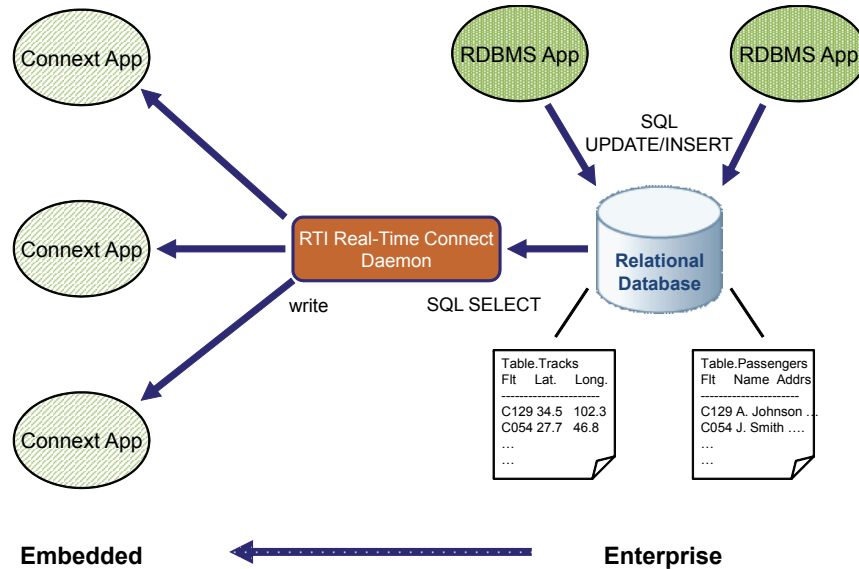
Connext App

RDBMS App

RDBMS App

SQL
UPDATE/INSERT

Connext App

RTI Real-Time Connect Daemon

Relational Database

write

SQL SELECT

Connext App

Table.Tracks
Flt Lat. Long.
----------------------
C129 34.5 102.3
C054 27.7 46.8
…
…

Table.Passengers
Flt Name Addrs
----------------------
C129 A. Johnson …
C054 J. Smith ….
…
…

Embedded

Enterprise